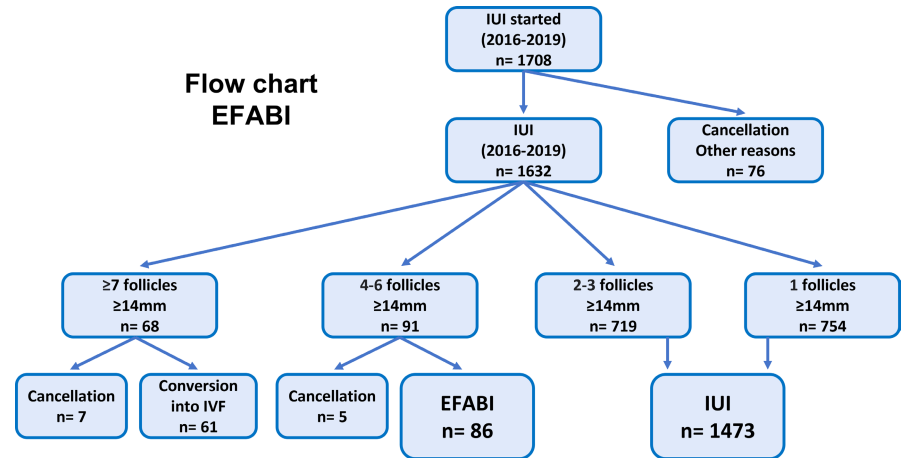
Flow chart
EFABI

IUI started
(2016-2019)
n= 1708

IUI
(2016-2019)
n= 1632

Cancellation
Other reasons
n= 76

≥7 follicles
≥14mm
n= 68

4-6 follicles
≥14mm
n= 91

2-3 follicles
≥14mm
n= 719

1 follicles
≥14mm
n= 754

Cancellation
n= 7

Conversion into IVF
n= 61

Cancellation
n= 5

EFABI
n= 86

IUI
n= 1473